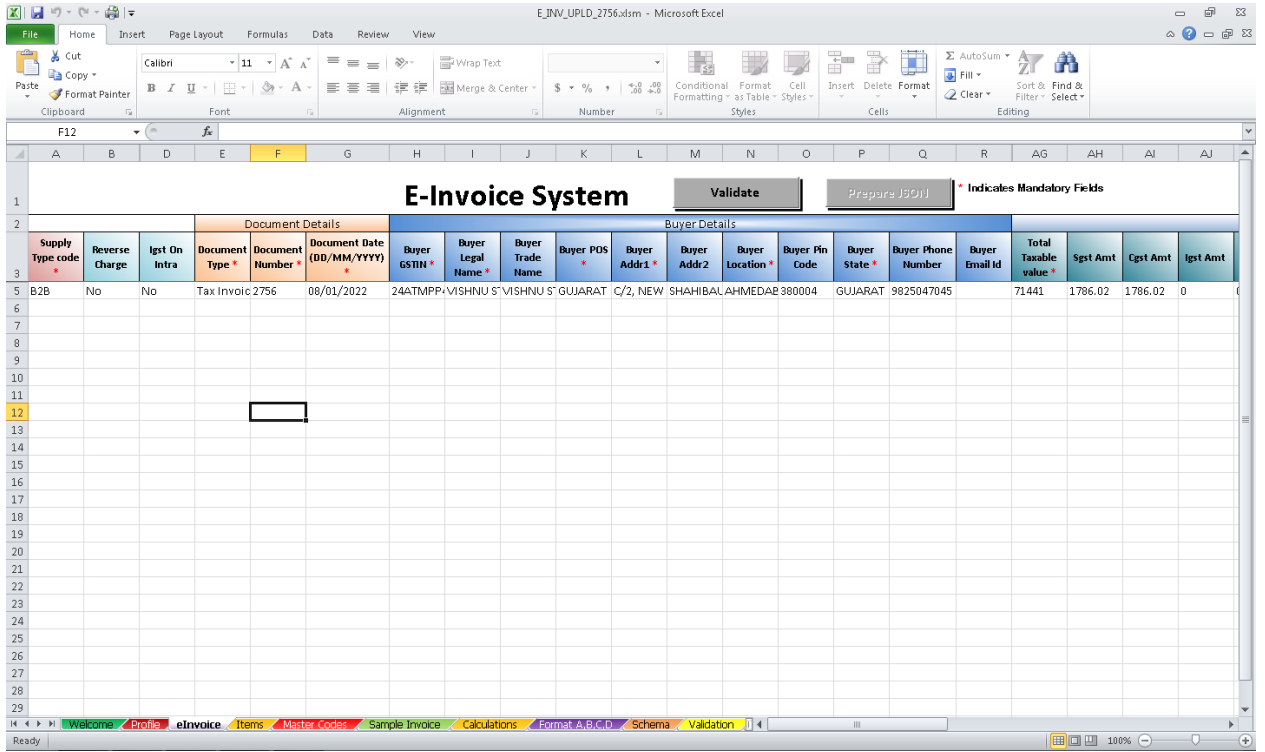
E_INV_UPLD_2756.xlsm - Microsoft Excel

File | Home | Insert | Page Layout | Formulas | Data | Review | View

Cut
Copy
Paste
Format Painter
Clipboard
Calibri | 11
B I U
Font
Wrap Text
Merge & Center
Alignment
$ % ,
Number
Conditional Formatting | Format as Table | Cell Styles
Styles
Insert | Delete | Format
Cells
AutoSum | Fill | Clear
Sort & Filter | Find & Select
Editing

F12

A | B | D | E | F | G | H | I | J | K | L | M | N | O | P | Q | R | AG | AH | AI | AJ

E-Invoice System
Validate
Prepare JSON
* Indicates Mandatory Fields

Document Details
Buyer Details

| Supply Type code * | Reverse Charge | Igst On Intra | Document Type * | Document Number * | Document Date (DD/MM/YYYY) * | Buyer GSTIN * | Buyer Legal Name * | Buyer Trade Name | Buyer POS * | Buyer Addr1 * | Buyer Addr2 | Buyer Location * | Buyer Pin Code | Buyer State * | Buyer Phone Number | Buyer Email Id | Total Taxable value * | Sgst Amt | Cgst Amt | Igst Amt |
|---|---|---|---|---|---|---|---|---|---|---|---|---|---|---|---|---|---|---|---|---|
| B2B | No | No | Tax Invoic | 2756 | 08/01/2022 | 24ATMPP | VISHNU S | VISHNU S | GUJARAT | C/2, NEW | SHAHIBAU | AHMEDAB | 380004 | GUJARAT | 9825047045 | | 71441 | 1786.02 | 1786.02 | 0 |

1 2 3 5 6 7 8 9 10 11 12 13 14 15 16 17 18 19 20 21 22 23 24 25 26 27 28 29

Welcome | Profile | eInvoice | Items | Master Codes | Sample Invoice | Calculations | Format A,B,C,D | Schema | Validation

Ready
100%